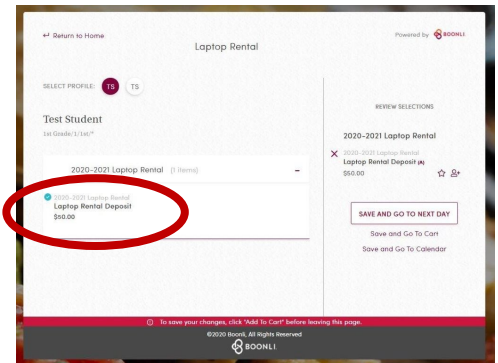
↩ Return to Home

Laptop Rental

Powered by BOONLI

SELECT PROFILE: TS TS

Test Student

1st Grade/1/1st/*

2020-2021 Laptop Rental (1 Items) –

2020-2021 Laptop Rental
Laptop Rental Deposit
$50.00

REVIEW SELECTIONS

2020-2021 Laptop Rental

× 2020-2021 Laptop Rental
Laptop Rental Deposit (A)
$50.00

SAVE AND GO TO NEXT DAY

Save and Go To Cart

Save and Go To Calendar

ⓘ To save your changes, click "Add To Cart" before leaving this page.

©2020 Boonli, All Rights Reserved

BOONLI